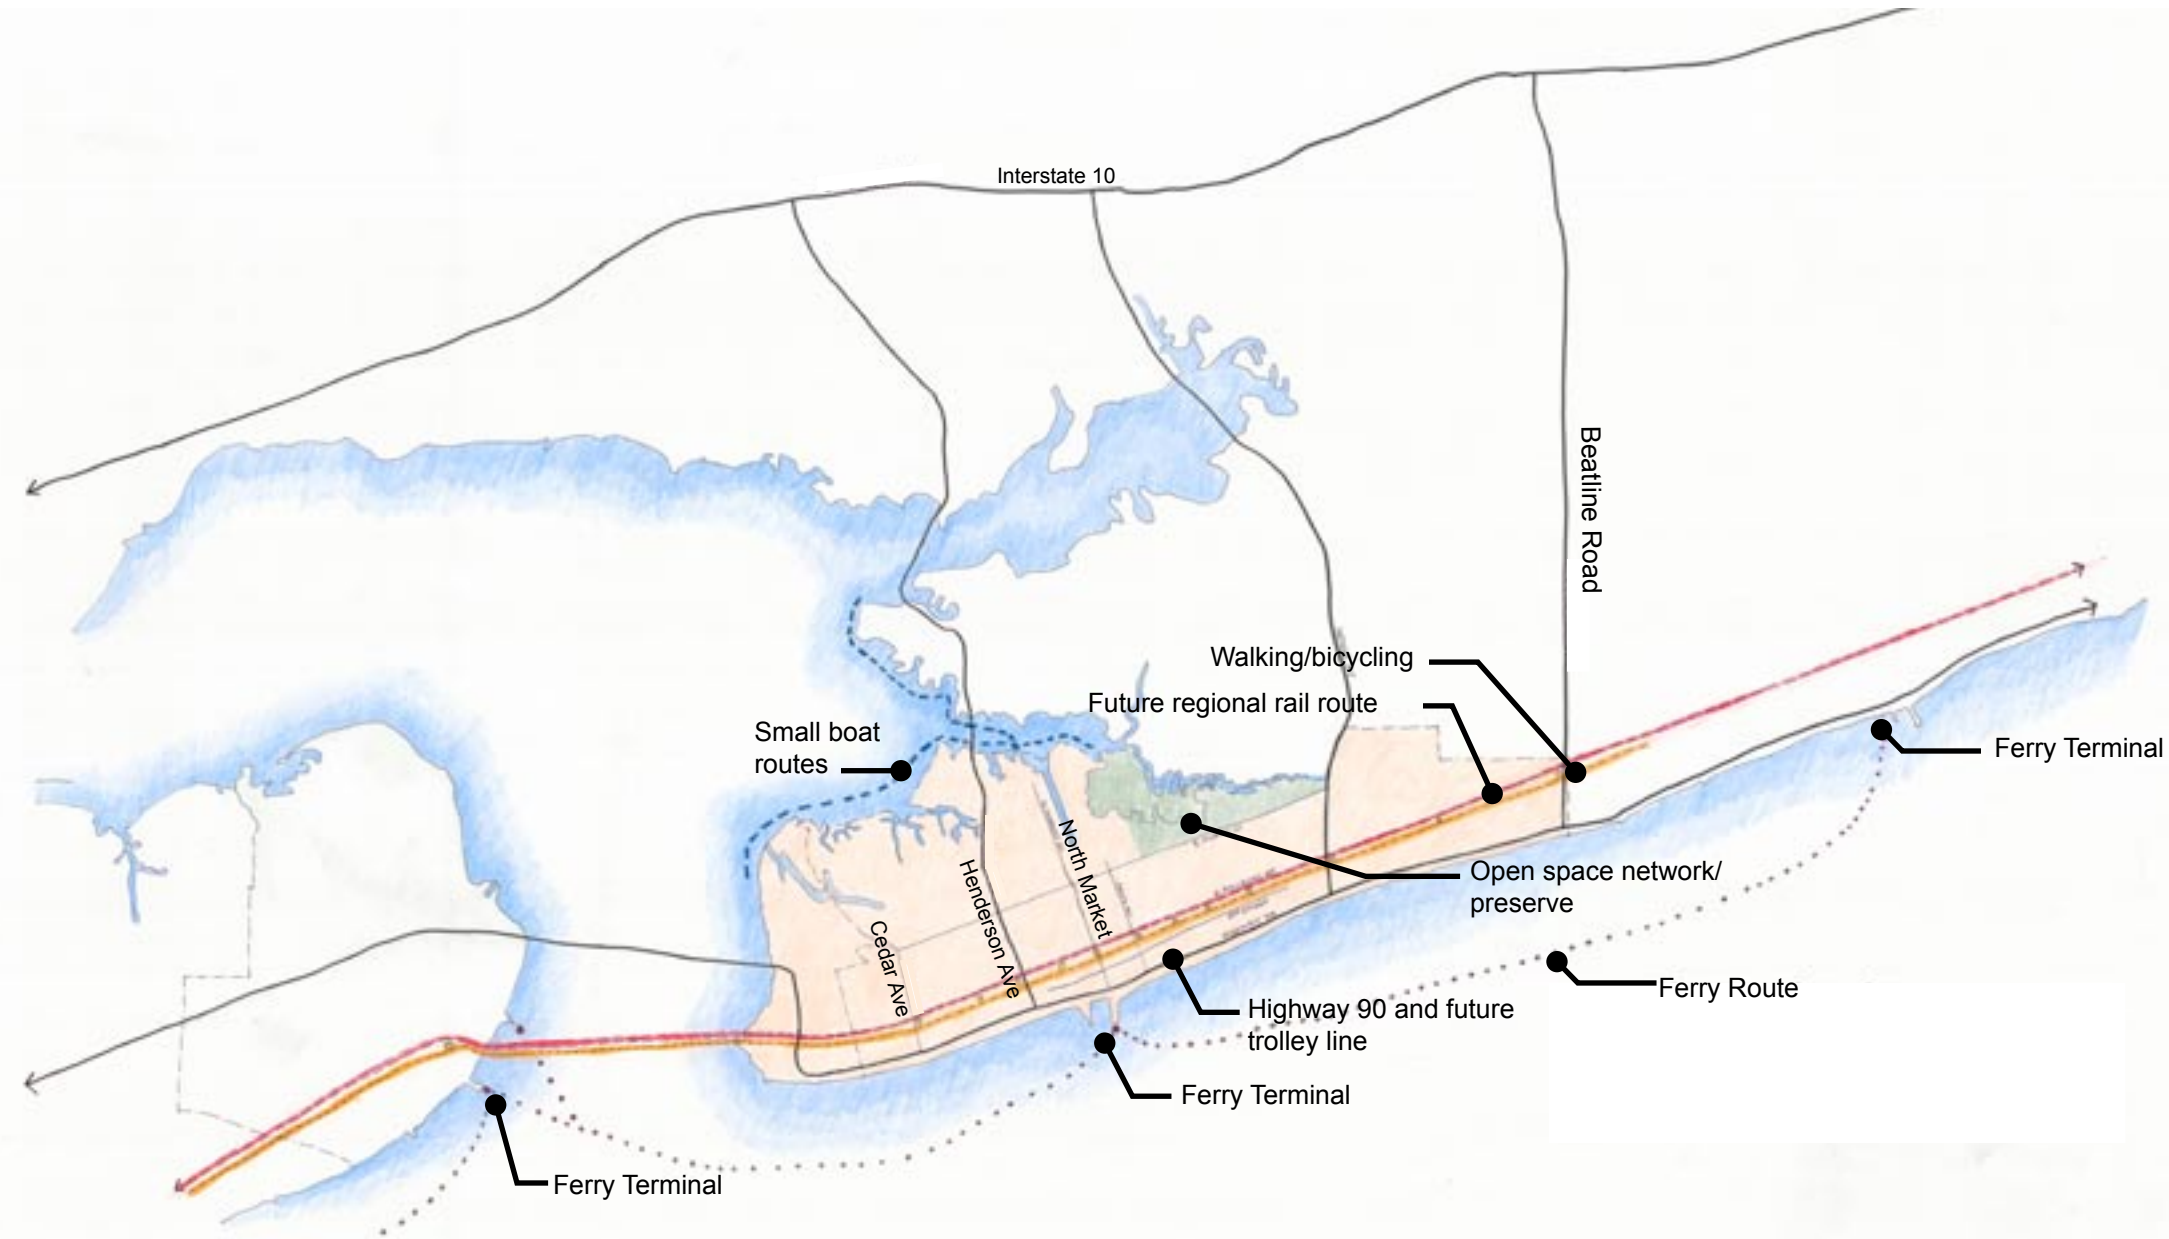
Interstate 10

Beatline Road

Walking/bicycling

Future regional rail route

Small boat routes

Ferry Terminal

North Market

Henderson Ave

Cedar Ave

Open space network/ preserve

Ferry Route

Highway 90 and future trolley line

Ferry Terminal

Ferry Terminal